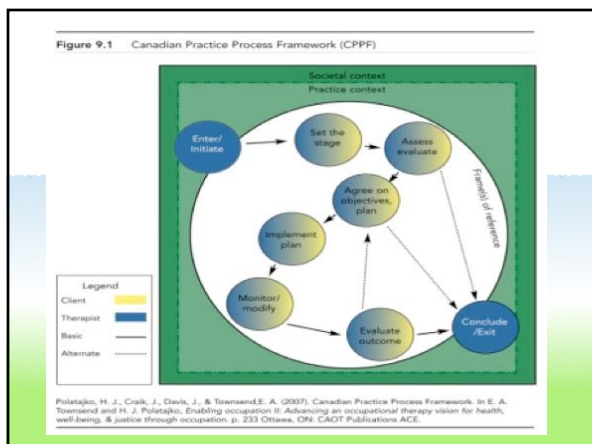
Figure 9.1 Canadian Practice Process Framework (CPPF)

Societal context

Practice context

Enter/ Initiate

Set the stage

Assess evaluate

Frame(s) of reference

Agree on objectives, plan

Implement plan

Monitor/ modify

Evaluate outcome

Conclude /Exit

Legend

Client

Therapist

Basic

Alternate

Polatajko, H. J., Craik, J., Davis, J., & Townsend,E. A. (2007). Canadian Practice Process Framework. In E. A. Townsend and H. J. Polatajko, Enabling occupation II: Advancing an occupational therapy vision for health, well-being, & justice through occupation. p. 233 Ottawa, ON: CAOT Publications ACE.